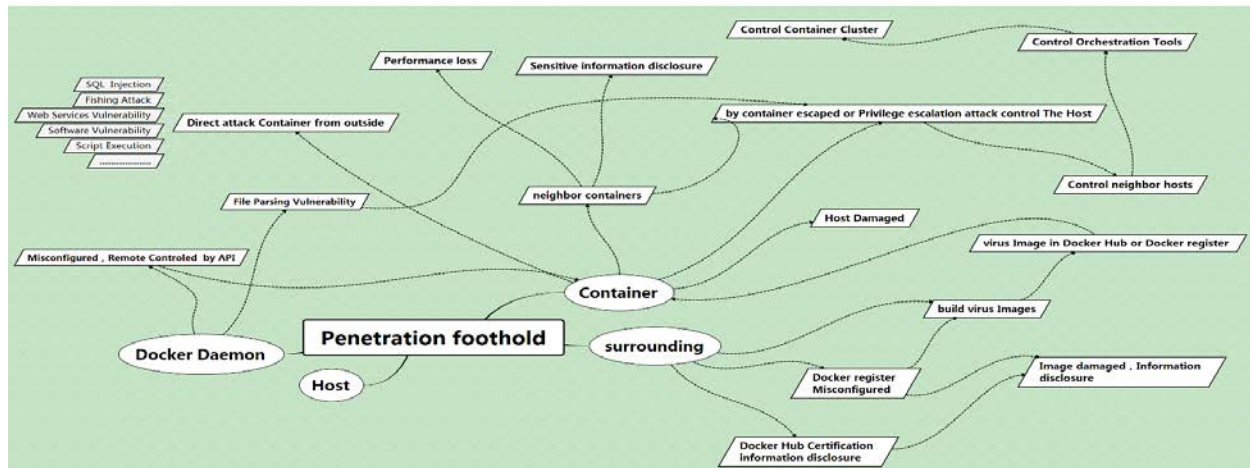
Control Container Cluster

Control Orchestration Tools

Performance loss

Sensitive information disclosure

SQL Injection

Fishing Attack

Web Services Vulnerability

Software Vulnerability

Script Execution

..................

Direct attack Container from outside

by container escaped or Privilege escalation attack control The Host

neighbor containers

Control neighbor hosts

File Parsing Vulnerability

Host Damaged

virus Image in Docker Hub or Docker register

Misconfigured , Remote Controled by API

Container

build virus Images

Penetration foothold

Docker Daemon

surrounding

Image damaged , Information disclosure

Docker register Misconfigured

Host

Docker Hub Certification information disclosure